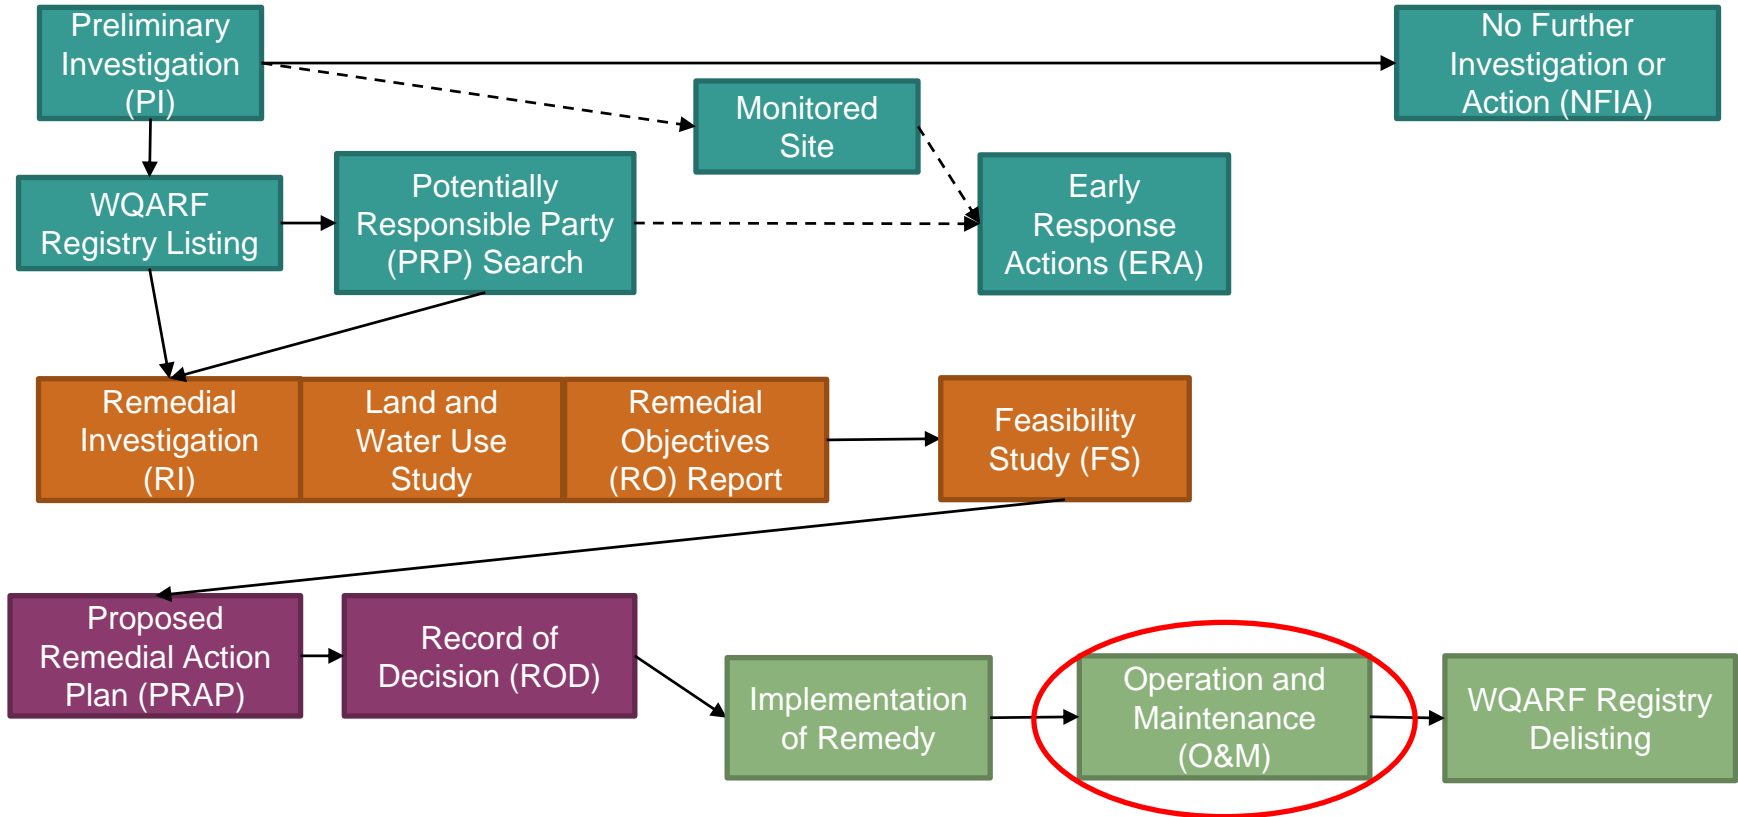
Preliminary Investigation (PI)

No Further Investigation or Action (NFIA)

Monitored Site

WQARF Registry Listing

Potentially Responsible Party (PRP) Search

Early Response Actions (ERA)

Remedial Investigation (RI)

Land and Water Use Study

Remedial Objectives (RO) Report

Feasibility Study (FS)

Proposed Remedial Action Plan (PRAP)

Record of Decision (ROD)

Implementation of Remedy

Operation and Maintenance (O&M)

WQARF Registry Delisting